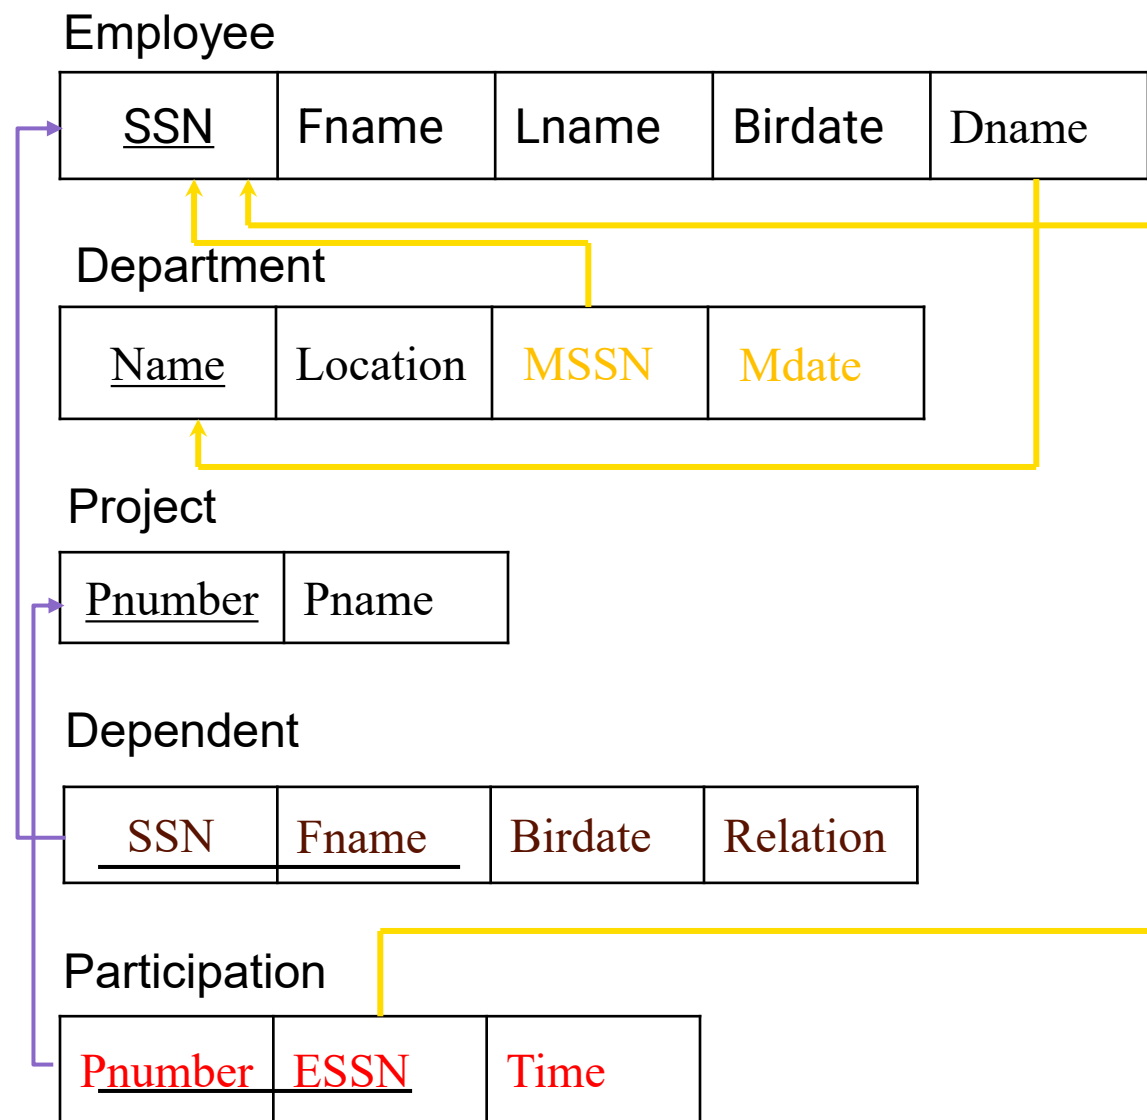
Employee

| SSN | Fname | Lname | Birdate | Dname |
|---|---|---|---|---|

Department

| Name | Location | MSSN | Mdate |
|---|---|---|---|

Project

| Pnumber | Pname |
|---|---|

Dependent

| SSN | Fname | Birdate | Relation |
|---|---|---|---|

Participation

| Pnumber | ESSN | Time |
|---|---|---|